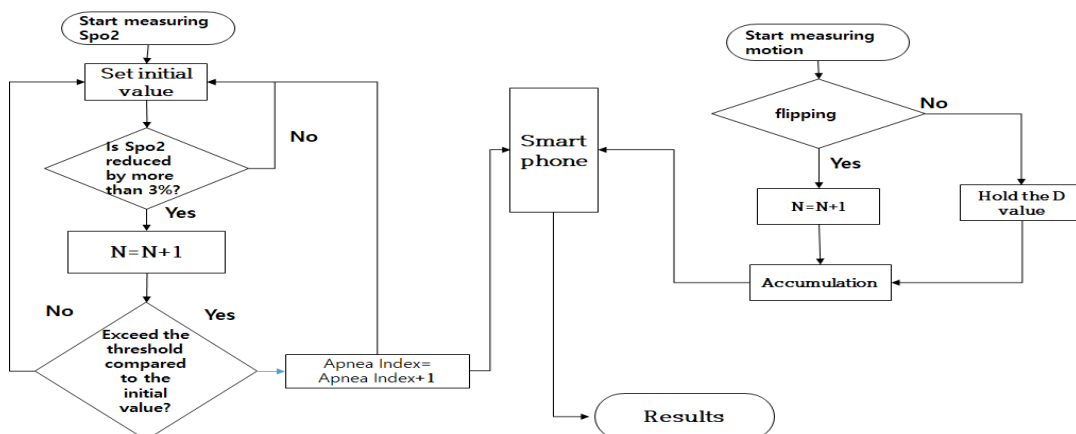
Start measuring Spo2

Set initial value

Is Spo2 reduced by more than 3%?

No

Yes

N=N+1

No

Yes

Exceed the threshold compared to the initial value?

Apnea Index= Apnea Index+1

Smart phone

Results

Start measuring motion

flipping

No

Yes

N=N+1

Hold the D value

Accumulation